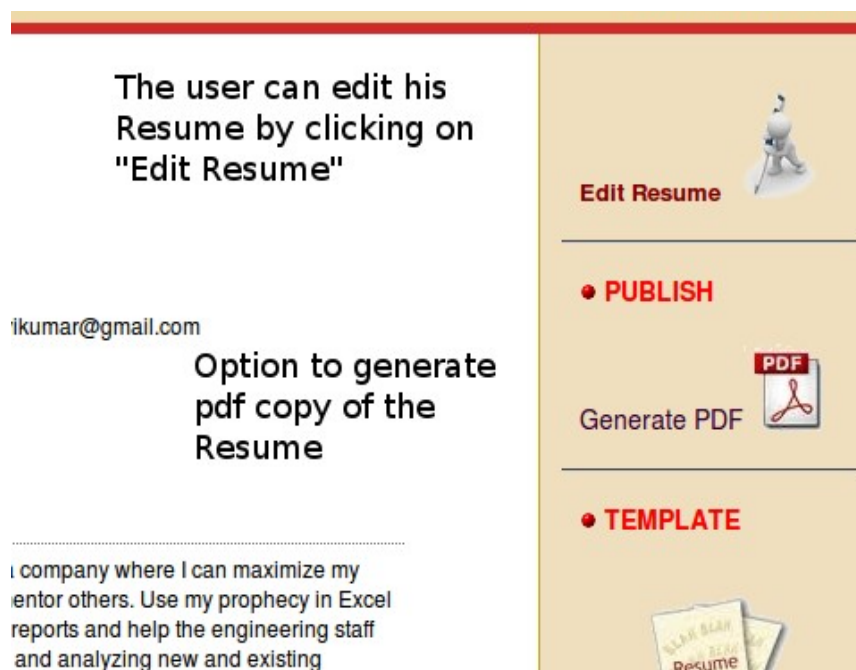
The user can edit his Resume by clicking on "Edit Resume"

Edit Resume

• PUBLISH

ikumar@gmail.com

Option to generate pdf copy of the Resume

PDF

Generate PDF

• TEMPLATE

company where I can maximize my
entor others. Use my prophecy in Excel
reports and help the engineering staff
and analyzing new and existing

BLAH BLAH
BLAH BLAH
Resume